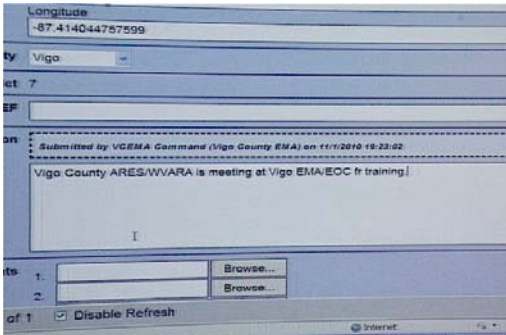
Longitude
-87.414044757599
ty Vigo
ict 7
EF
on
Submitted by VCEMA Command (Vigo County EMA) on 11/1/2010 19:23:02
Vigo County ARES/WVARA is meeting at Vigo EMA/EOC fr training.
ts 1. Browse...
2. Browse...
of 1 Disable Refresh
Internet